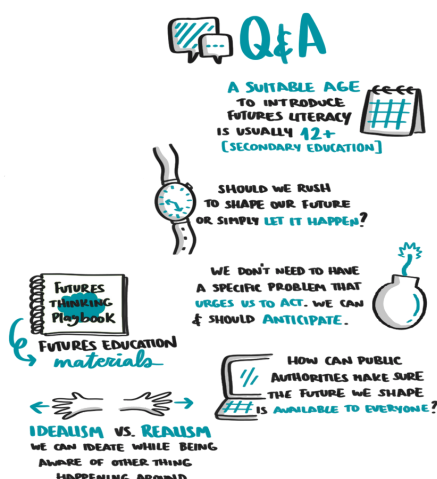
Q&A

A SUITABLE AGE TO INTRODUCE FUTURES LITERACY IS USUALLY 12+ (SECONDARY EDUCATION)

SHOULD WE RUSH TO SHAPE OUR FUTURE OR SIMPLY LET IT HAPPEN?

WE DON'T NEED TO HAVE A SPECIFIC PROBLEM THAT URGES US TO ACT. WE CAN & SHOULD ANTICIPATE.

Futures Thinking Playbook

FUTURES EDUCATION materials

HOW CAN PUBLIC AUTHORITIES MAKE SURE THE FUTURE WE SHAPE IS AVAILABLE TO EVERYONE?

IDEALISM VS. REALISM
WE CAN IDEATE WHILE BEING AWARE OF OTHER THING HAPPENING AROUND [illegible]